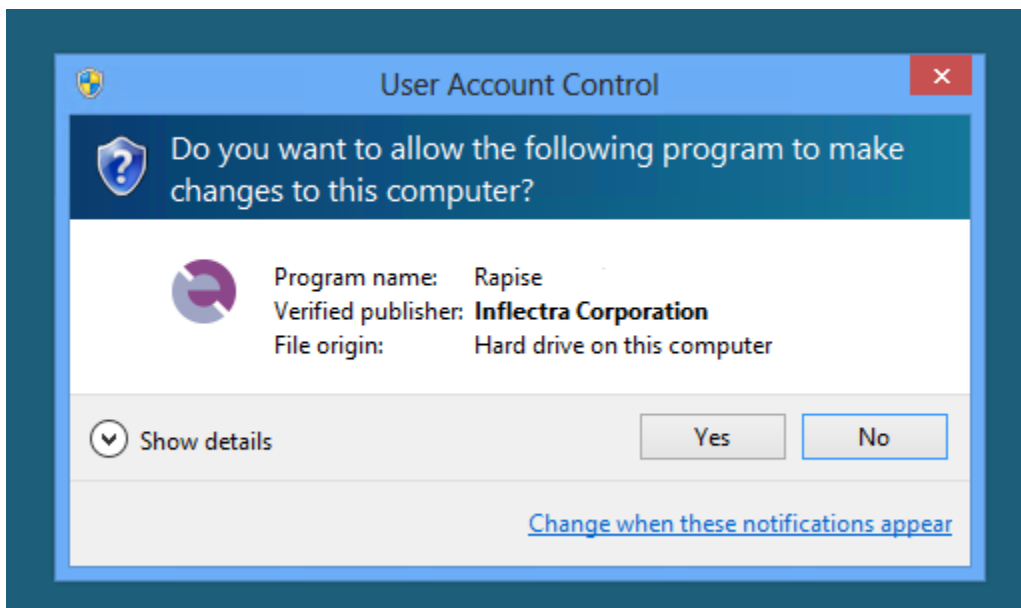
User Account Control

×

Do you want to allow the following program to make changes to this computer?

| | |
|---|---|
| Program name: | Rapise |
| Verified publisher: | **Inflectra Corporation** |
| File origin: | Hard drive on this computer |

Show details

Yes

No

Change when these notifications appear